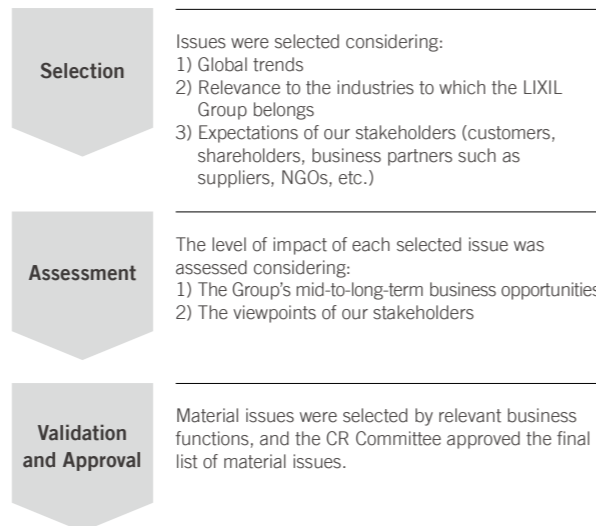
Selection

Issues were selected considering:
1) Global trends
2) Relevance to the industries to which the LIXIL Group belongs
3) Expectations of our stakeholders (customers, shareholders, business partners such as suppliers, NGOs, etc.)

Assessment

The level of impact of each selected issue was assessed considering:
1) The Group's mid-to-long-term business opportunities
2) The viewpoints of our stakeholders

Validation and Approval

Material issues were selected by relevant business functions, and the CR Committee approved the final list of material issues.